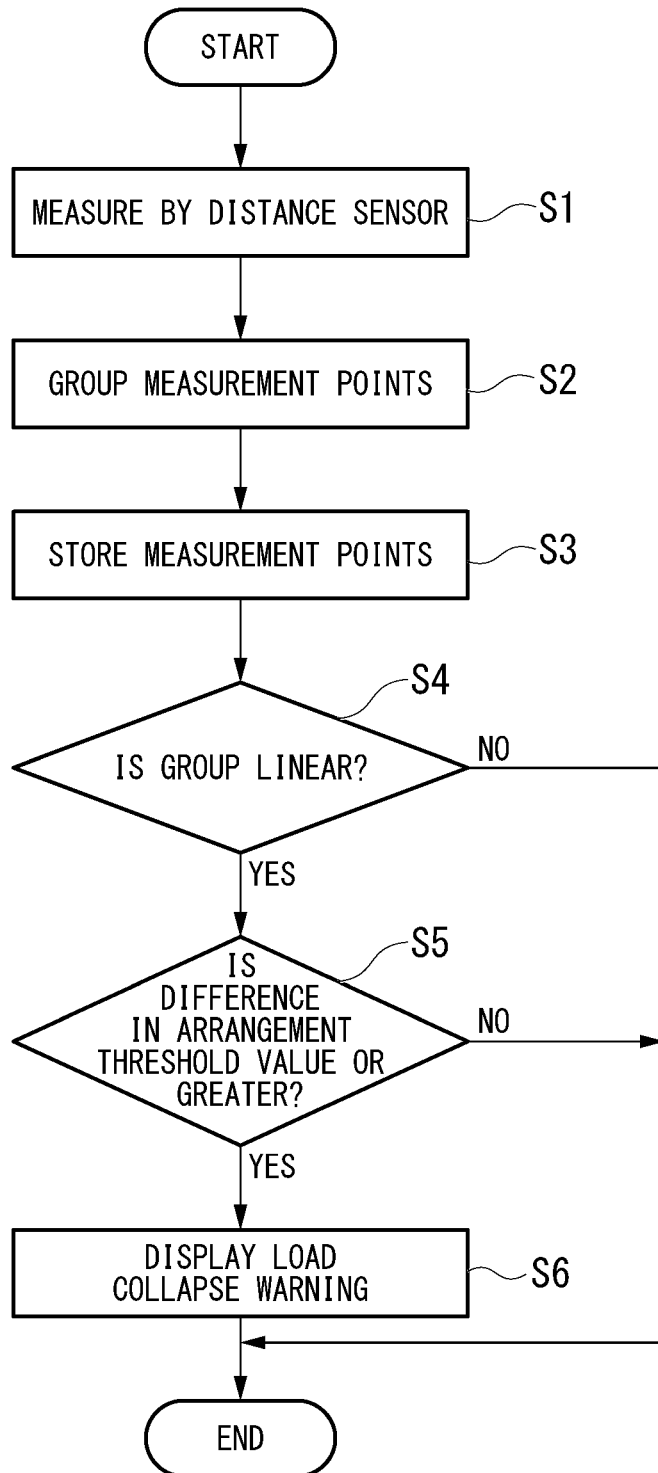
START

MEASURE BY DISTANCE SENSOR

S1

GROUP MEASUREMENT POINTS

S2

STORE MEASUREMENT POINTS

S3

S4

IS GROUP LINEAR?

NO

YES

S5

IS DIFFERENCE IN ARRANGEMENT THRESHOLD VALUE OR GREATER?

NO

YES

DISPLAY LOAD COLLAPSE WARNING

S6

END